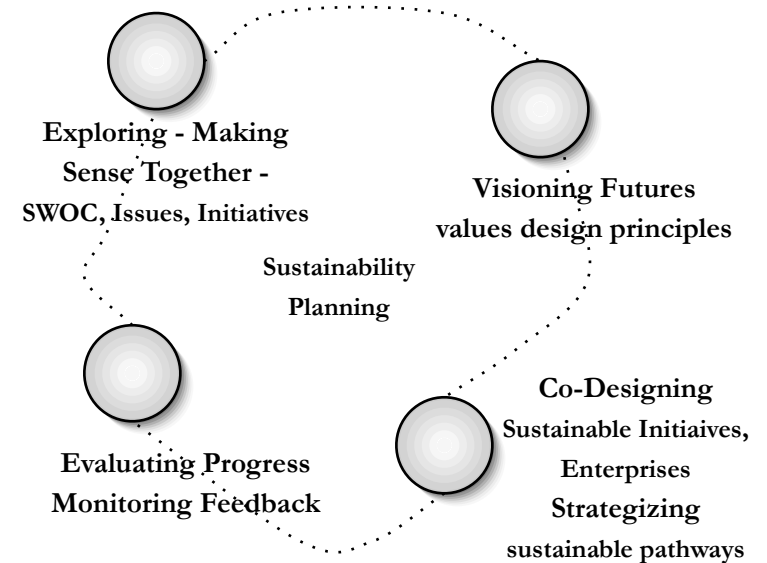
Exploring - Making Sense Together - SWOC, Issues, Initiatives

Visioning Futures values design principles

Sustainability Planning

Co-Designing Sustainable Initiaives, Enterprises Strategizing sustainable pathways

Evaluating Progress Monitoring Feedback